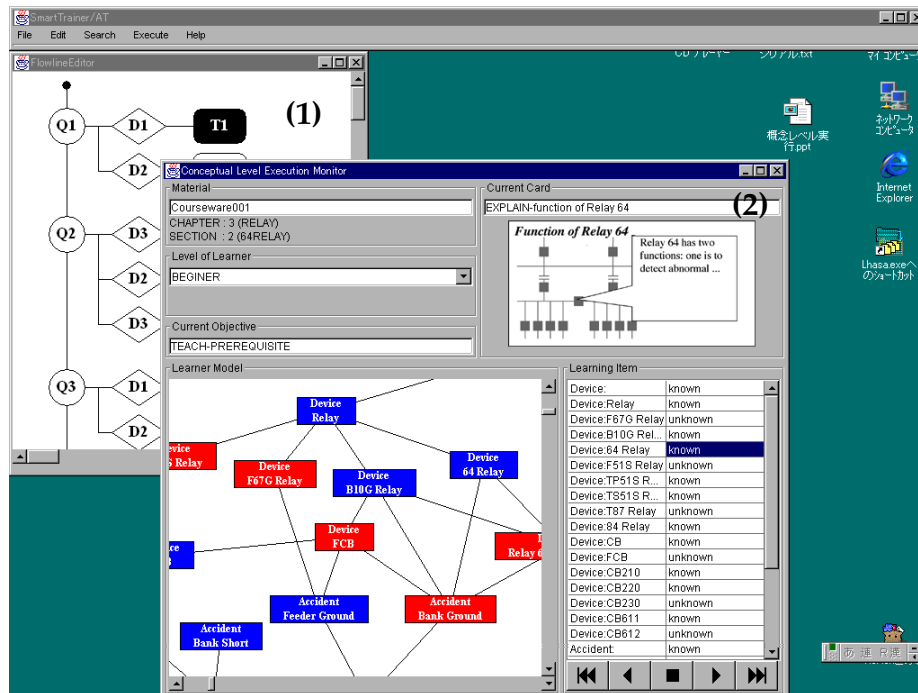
SmartTrainer/AT

File Edit Search Execute Help

FlowlineEditor

(1)

Q1 D1 T1

D2

Q2 D3

D2

D3

Q3 D1

D2

CD プレーヤー シリアル.txt マイ コンピュータ

概念レベル実行.ppt

ネットワーク コンピュータ

Internet Explorer

Lhasa.exeへのショートカット

Conceptual Level Execution Monitor

Material

Courseware001

CHAPTER : 3 (RELAY)

SECTION : 2 (64RELAY)

Current Card

EXPLAIN-function of Relay 64

(2)

Function of Relay 64

Relay 64 has two functions: one is to detect abnormal ...

Level of Learner

BEGINER

Current Objective

TEACH-PREREQUISITE

Learner Model

Device Relay

evice S Relay

Device F67G Relay

Device B10G Relay

Device 64 Relay

Device FCB

Relay 6

ce

Accident Feeder Ground

Accident Bank Ground

Accident Bank Short

Learning Item

| | |
|---|---|
| Device: | known |
| Device:Relay | known |
| Device:F67G Relay | unknown |
| Device:B10G Rel... | known |
| Device:64 Relay | known |
| Device:F51S Relay | unknown |
| Device:TP51S R... | known |
| Device:TS51S R... | known |
| Device:T87 Relay | unknown |
| Device:84 Relay | known |
| Device:CB | known |
| Device:FCB | unknown |
| Device:CB210 | known |
| Device:CB220 | unknown |
| Device:CB230 | unknown |
| Device:CB611 | known |
| Device:CB612 | unknown |
| Accident: | known |

あ 連 R 般